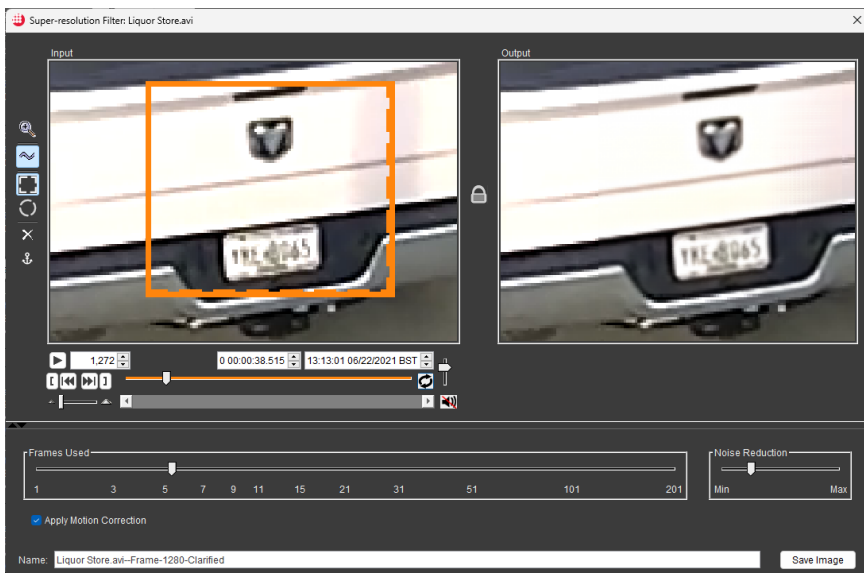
Super-resolution Filter: Liquor Store.avi

Input

Output

1,272

0 00:00:38.515

13:13:01 06/22/2021 BST

Frames Used

1 3 5 7 9 11 15 21 31 51 101 201

Noise Reduction

Min Max

Apply Motion Correction

Name: Liquor Store.avi--Frame-1280-Clarified

Save Image